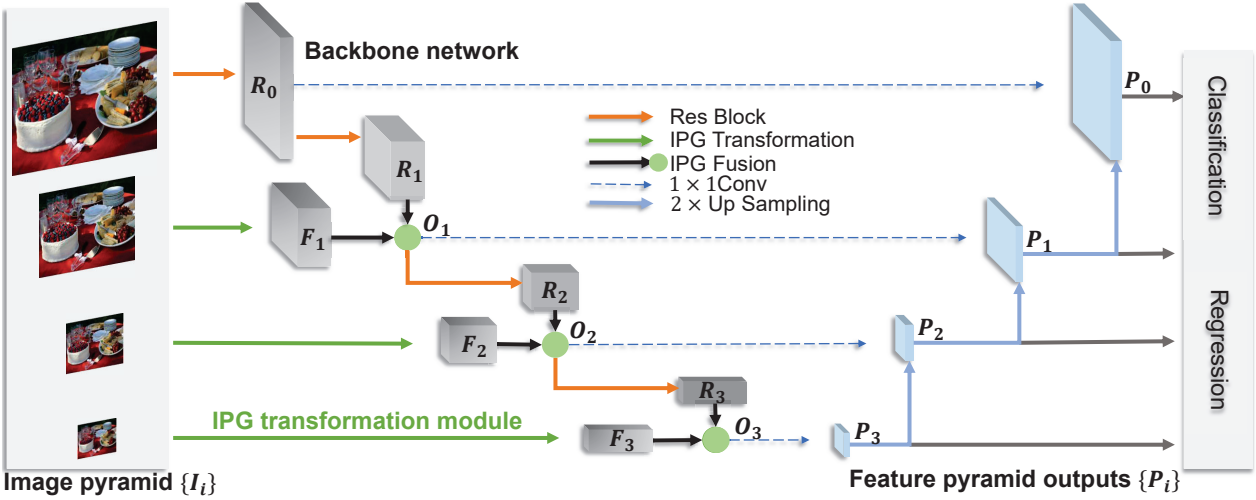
Backbone network

$R_0$

$P_0$

Classification

Res Block

IPG Transformation

IPG Fusion

$1 \times 1$Conv

$2 \times$ Up Sampling

$R_1$

$F_1$

$O_1$

$P_1$

$R_2$

$F_2$

$O_2$

$P_2$

Regression

$R_3$

IPG transformation module

$F_3$

$O_3$

$P_3$

Image pyramid $\{I_i\}$

Feature pyramid outputs $\{P_i\}$